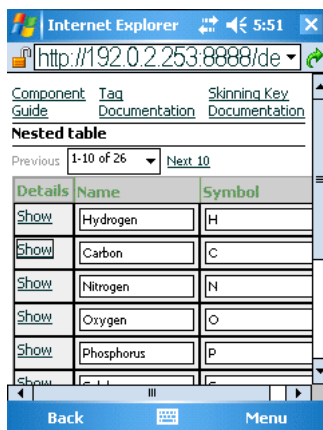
Internet Explorer 5:51

http://192.0.2.253:8888/de

Component Guide | Tag Documentation | Skinning Key Documentation

Nested table

Previous 1-10 of 26 Next 10

| Details | Name | Symbol |
|---|---|---|
| Show | Hydrogen | H |
| Show | Carbon | C |
| Show | Nitrogen | N |
| Show | Oxygen | O |
| Show | Phosphorus | P |
| Show | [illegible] | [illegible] |

Back Menu